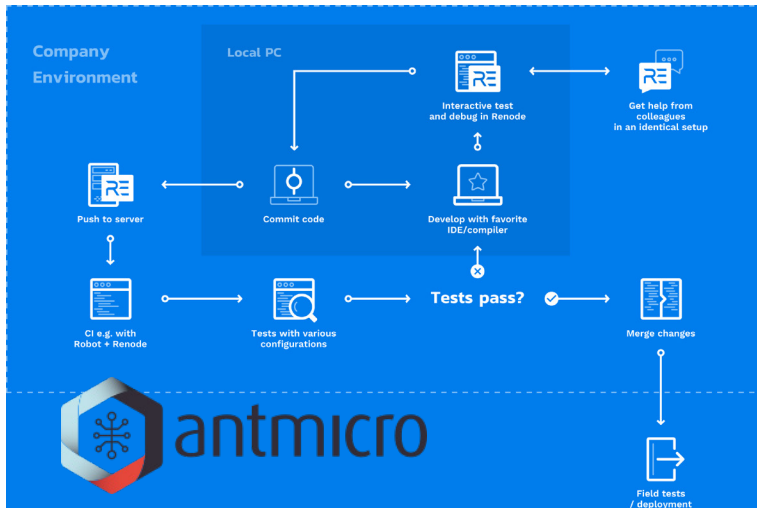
Company Environment

Local PC

RE

Interactive test and debug in Renode

RE

Get help from colleagues in an identical setup

RE

Push to server

Commit code

Develop with favorite IDE/compiler

CI e.g. with Robot + Renode

Tests with various configurations

Tests pass?

Merge changes

antmicro

Field tests / deployment